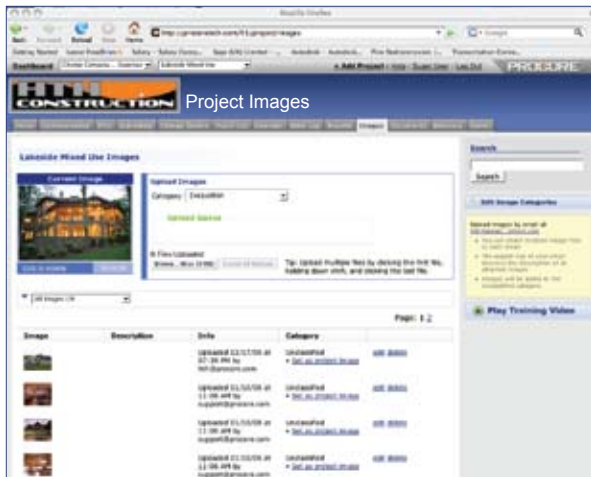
Mozilla Firefox

Back Forward Reload Stop Home http://projectsite.com/HTI/project/images

Dashboard Lakeside Mixed Use + Add Project PROCORE

HTI CONSTRUCTION Project Images

Lakeside Mixed Use Images

Current Image

Upload Images

Category Excavation

Upload Queue

0 Files Uploaded

Browse... Tip: Upload multiple files by clicking the first file, holding down shift, and clicking the last file.

Search

Search

Edit Image Categories

Play Training Video

All Images

Page: 1 2

| Image | Description | Info | Category | |
|---|---|---|---|---|
| | | Uploaded 12/17/08 at 07:38 PM by hti@procore.com | Unclassified • Set as project image | edit delete |
| | | Uploaded 01/10/09 at 11:08 AM by support@procore.com | Unclassified • Set as project image | edit delete |
| | | Uploaded 01/10/09 at 11:08 AM by support@procore.com | Unclassified • Set as project image | edit delete |
| | | Uploaded 01/10/09 at 11:08 AM by support@procore.com | Unclassified • Set as project image | edit delete |